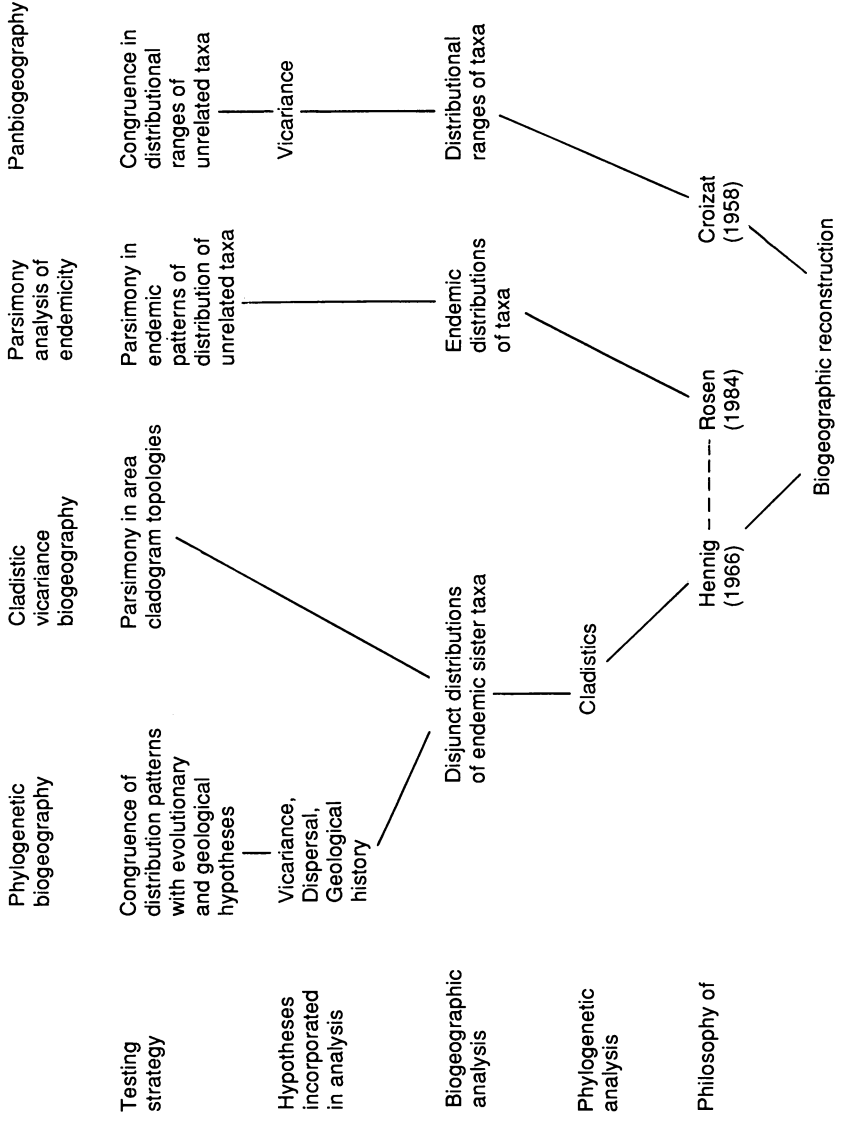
Phylogenetic biogeography

Cladistic vicariance biogeography

Parsimony analysis of endemicity

Panbiogeography

Testing strategy

Congruence of distribution patterns with evolutionary and geological hypotheses

Parsimony in area cladogram topologies

Parsimony in endemic patterns of distribution of unrelated taxa

Congruence in distributional ranges of unrelated taxa

Hypotheses incorporated in analysis

Vicariance, Dispersal, Geological history

Vicariance

Biogeographic analysis

Disjunct distributions of endemic sister taxa

Endemic distributions of taxa

Distributional ranges of taxa

Phylogenetic analysis

Cladistics

Philosophy of

Hennig (1966)

Rosen (1984)

Croizat (1958)

Biogeographic reconstruction